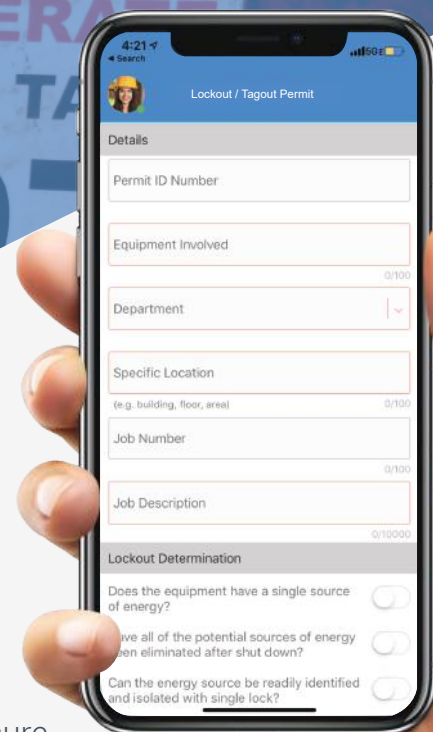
ERATE
TA

4:21
◂ Search
5GE

Lockout / Tagout Permit

Details

Permit ID Number

Equipment Involved

0/100

Department

Specific Location

(e.g. building, floor, area)

0/100

Job Number

0/100

Job Description

0/10000

Lockout Determination

Does the equipment have a single source of energy?

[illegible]ve all of the potential sources of energy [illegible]een eliminated after shut down?

Can the energy source be readily identified and isolated with single lock?

ure